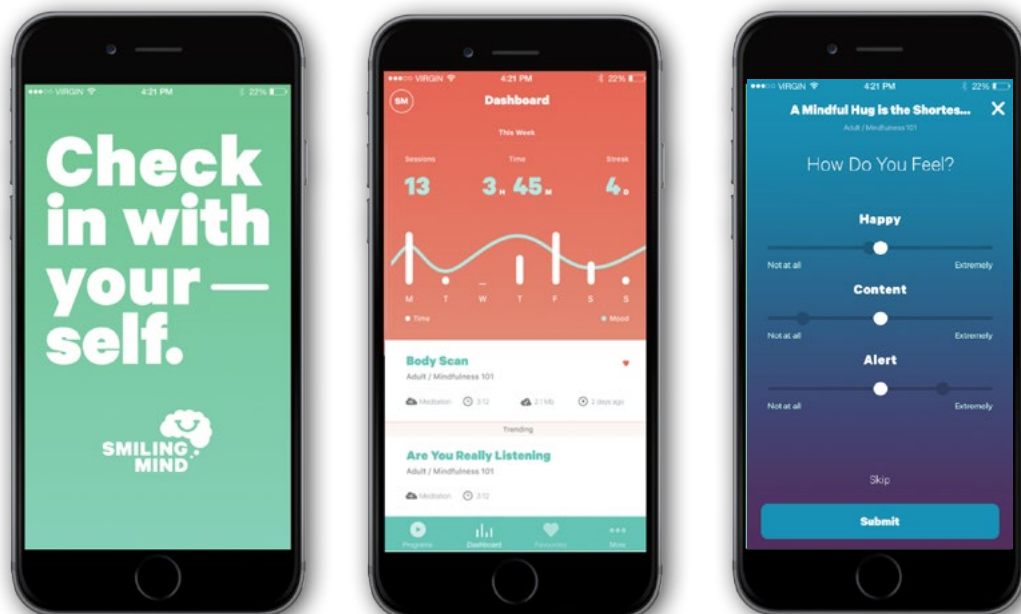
●●●○○ VIRGIN 4:21 PM 22%

Check in with your— self.

SMILING MIND

●●●○○ VIRGIN 4:21 PM 22%

SM

Dashboard

This Week

Sessions 13

Time 3 H 45 M

Streak 4 D

M T W T F S S

● Time ● Mood

Body Scan

Adult / Mindfulness 101

Meditation 3:12 2.1 Mb 2 days ago

Trending

Are You Really Listening

Adult / Mindfulness 101

Meditation 3:12

Programs Dashboard Favourites More

●●●○○ VIRGIN 4:21 PM 22%

A Mindful Hug is the Shortes...

Adult / Mindfulness 101

How Do You Feel?

Happy

Not at all Extremely

Content

Not at all Extremely

Alert

Not at all Extremely

Skip

Submit